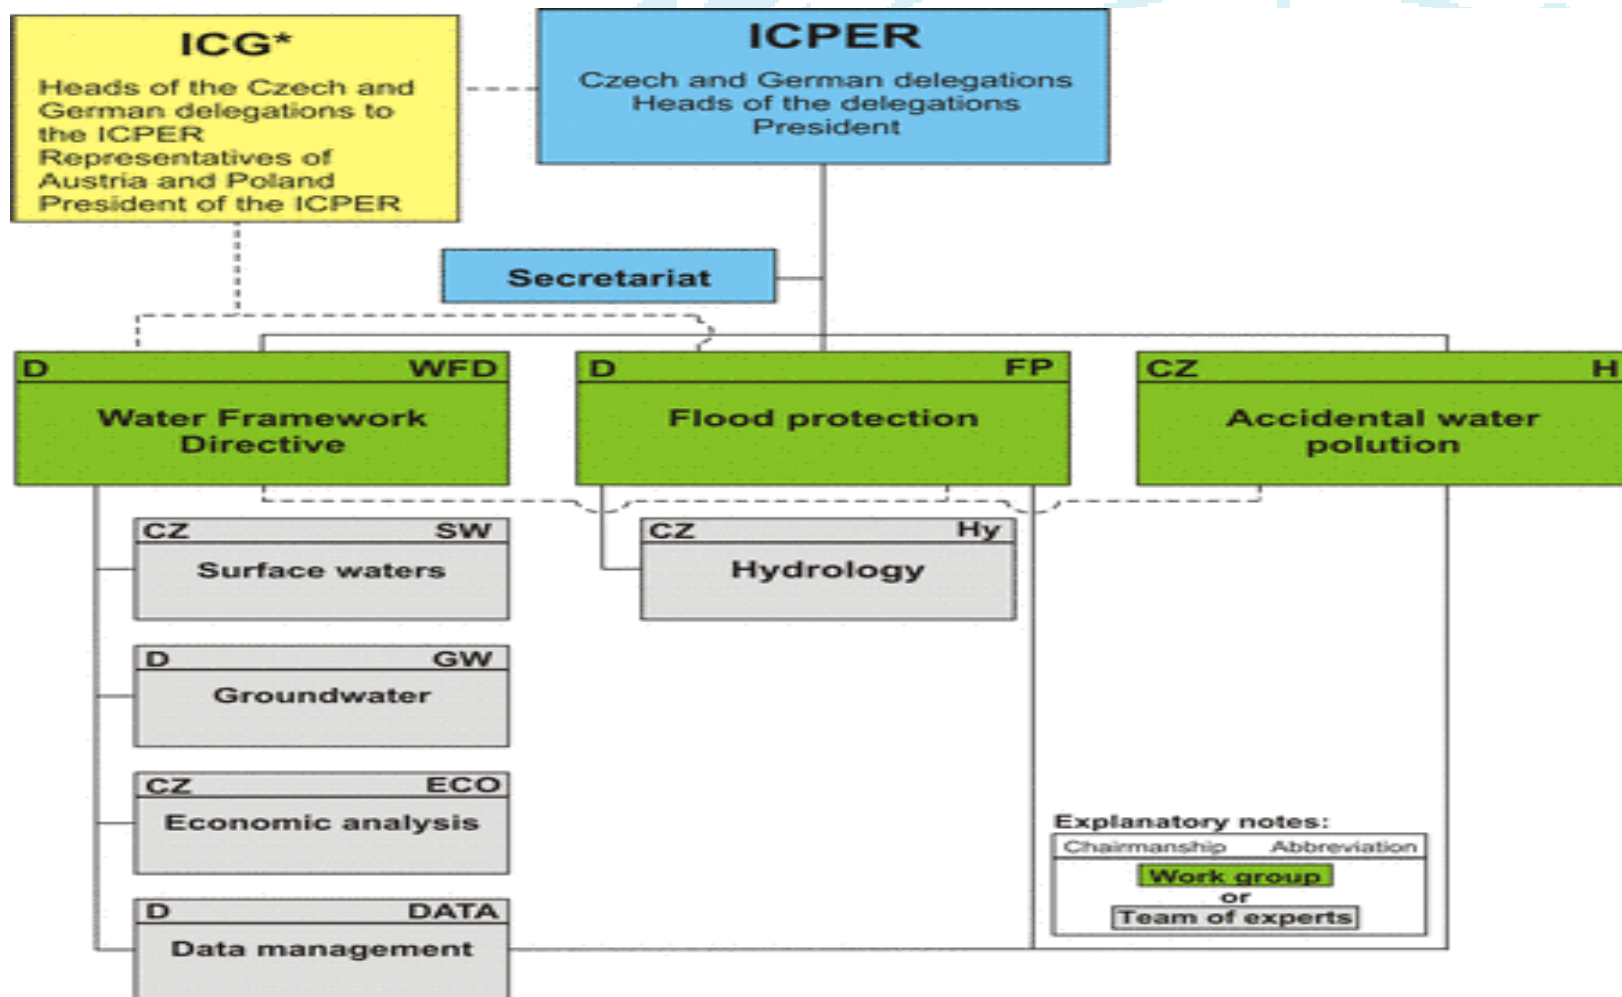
ICG*
Heads of the Czech and German delegations to the ICPER
Representatives of Austria and Poland
President of the ICPER

ICPER
Czech and German delegations
Heads of the delegations
President

Secretariat

D WFD
Water Framework Directive

D FP
Flood protection

CZ H
Accidental water polution

CZ SW
Surface waters

CZ Hy
Hydrology

D GW
Groundwater

CZ ECO
Economic analysis

D DATA
Data management

Explanatory notes:
Chairmanship Abbreviation
Work group
or
Team of experts